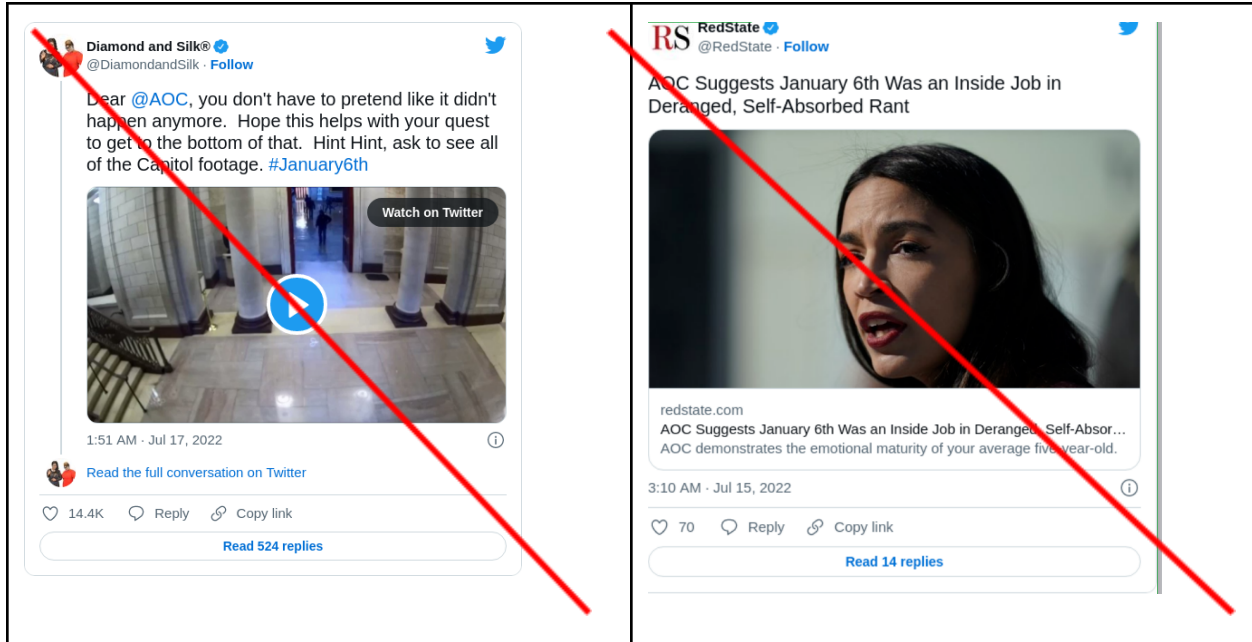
Diamond and Silk®
@DiamondandSilk · Follow

Dear @AOC, you don't have to pretend like it didn't happen anymore. Hope this helps with your quest to get to the bottom of that. Hint Hint, ask to see all of the Capitol footage. #January6th

Watch on Twitter

1:51 AM · Jul 17, 2022

Read the full conversation on Twitter

14.4K Reply Copy link

Read 524 replies

RS RedState
@RedState · Follow

AOC Suggests January 6th Was an Inside Job in Deranged, Self-Absorbed Rant

redstate.com
AOC Suggests January 6th Was an Inside Job in Deranged, Self-Absor…
AOC demonstrates the emotional maturity of your average five-year-old.

3:10 AM · Jul 15, 2022

70 Reply Copy link

Read 14 replies